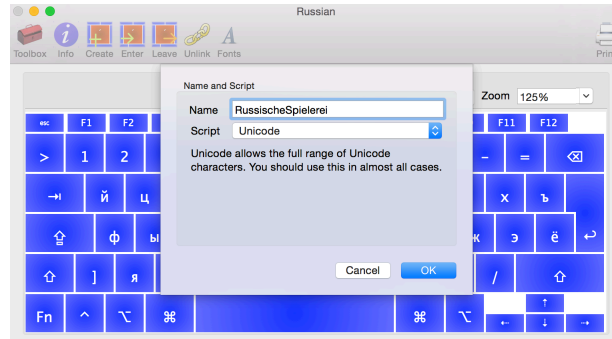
Russian

Toolbox Info Create Enter Leave Unlink Fonts

Prin

Zoom 125%

Name and Script

Name RussischeSpielerei

Script Unicode

Unicode allows the full range of Unicode characters. You should use this in almost all cases.

Cancel OK

esc F1 F2 F11 F12

> 1 2 – = ⌫

⇥ й ц х ъ

⇪ ф ы ж э ё ↩

⇧ ] я / ⇧

Fn ^ ⌥ ⌘ ⌘ ⌥ ← ↑ ↓ →